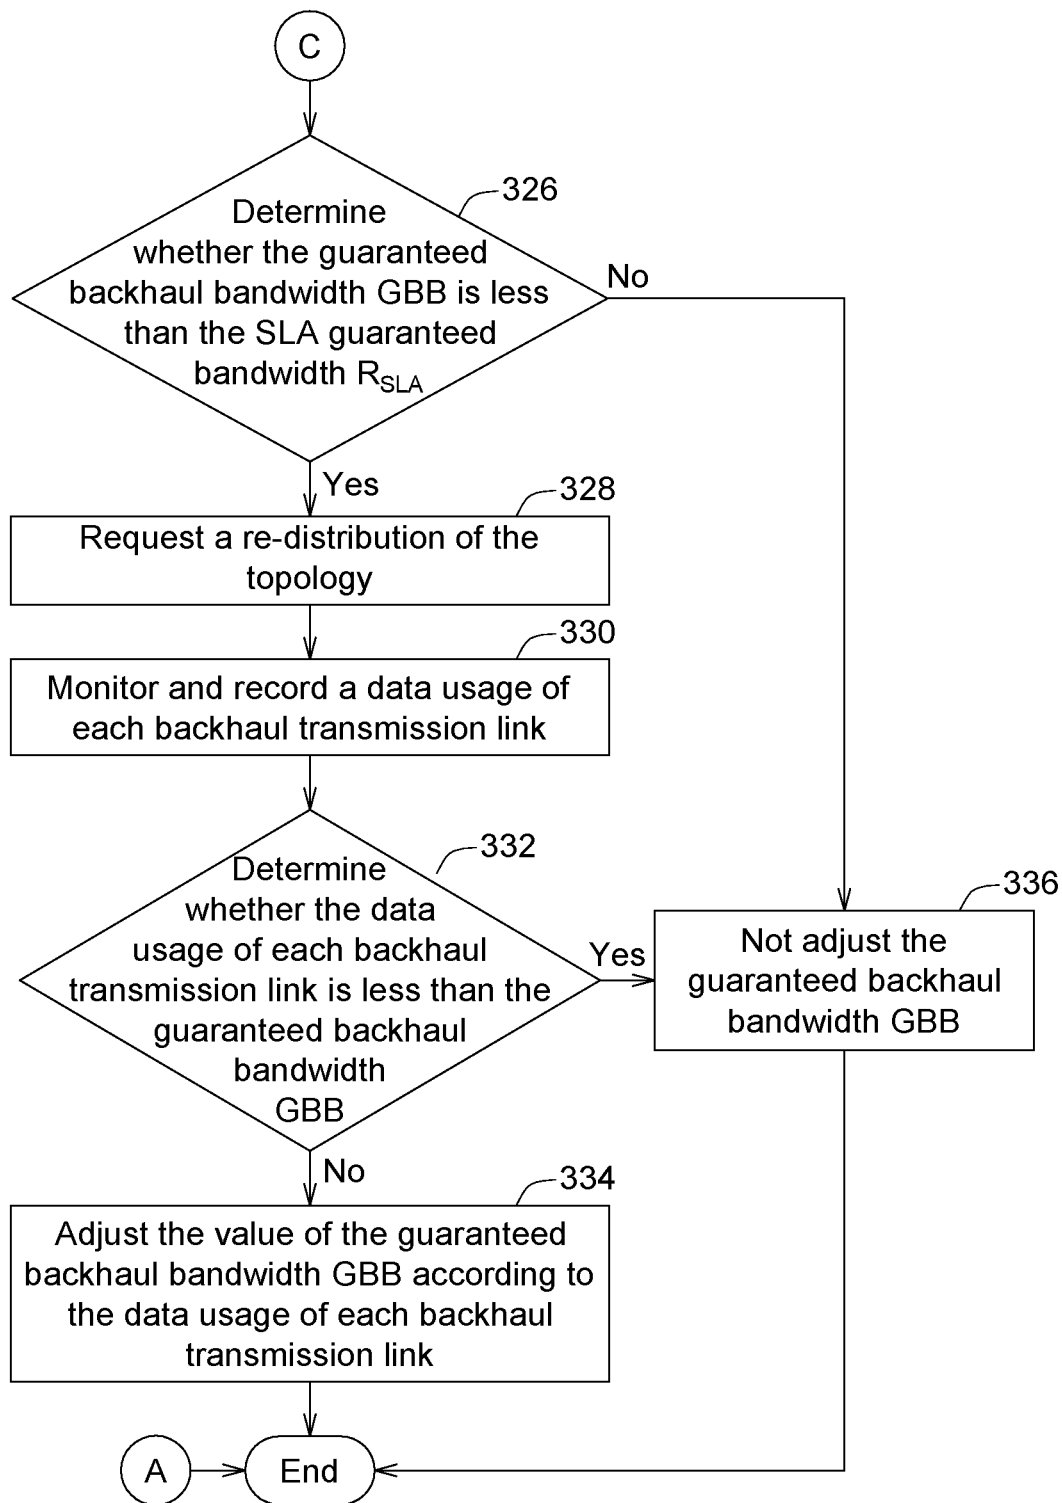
C

326

Determine whether the guaranteed backhaul bandwidth GBB is less than the SLA guaranteed bandwidth $R_{SLA}$

No

Yes

328

Request a re-distribution of the topology

330

Monitor and record a data usage of each backhaul transmission link

332

Determine whether the data usage of each backhaul transmission link is less than the guaranteed backhaul bandwidth GBB

Yes

336

Not adjust the guaranteed backhaul bandwidth GBB

No

334

Adjust the value of the guaranteed backhaul bandwidth GBB according to the data usage of each backhaul transmission link

A

End